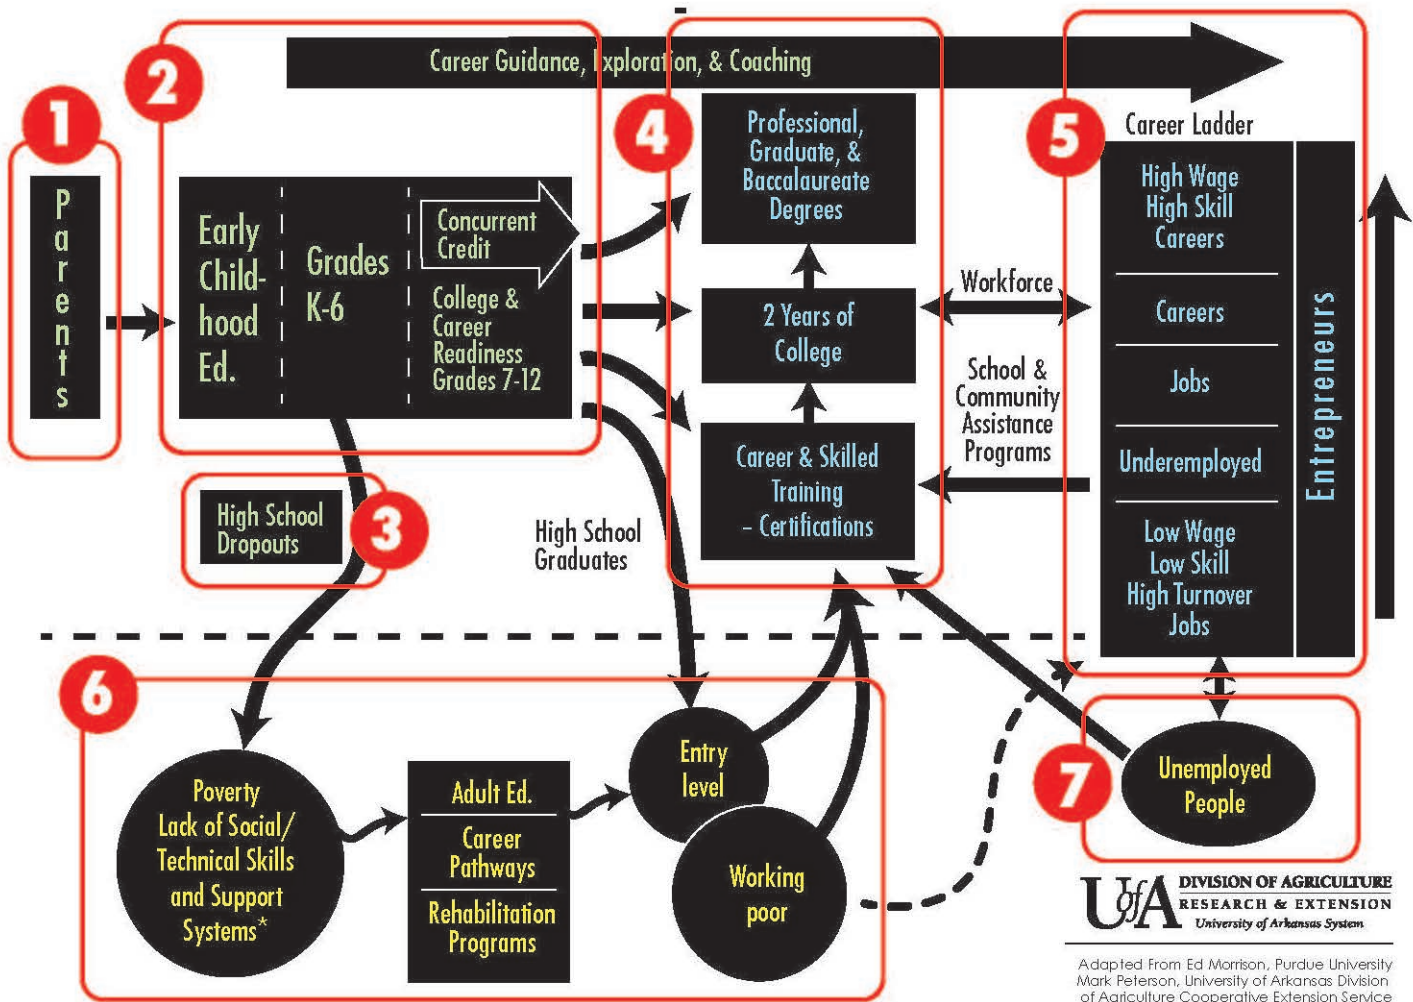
Career Guidance, Exploration, & Coaching

1

Parents

2

Early Child-hood Ed.

Grades K-6

Concurrent Credit

College & Career Readiness Grades 7-12

3

High School Dropouts

High School Graduates

4

Professional, Graduate, & Baccalaureate Degrees

2 Years of College

Career & Skilled Training – Certifications

Workforce

School & Community Assistance Programs

5

Career Ladder

High Wage High Skill Careers

Careers

Jobs

Underemployed

Low Wage Low Skill High Turnover Jobs

Entrepreneurs

6

Poverty Lack of Social/ Technical Skills and Support Systems*

Adult Ed.

Career Pathways

Rehabilitation Programs

Entry level

Working poor

7

Unemployed People

UofA DIVISION OF AGRICULTURE RESEARCH & EXTENSION University of Arkansas System

Adapted From Ed Morrison, Purdue University Mark Peterson, University of Arkansas Division of Agriculture Cooperative Extension Service